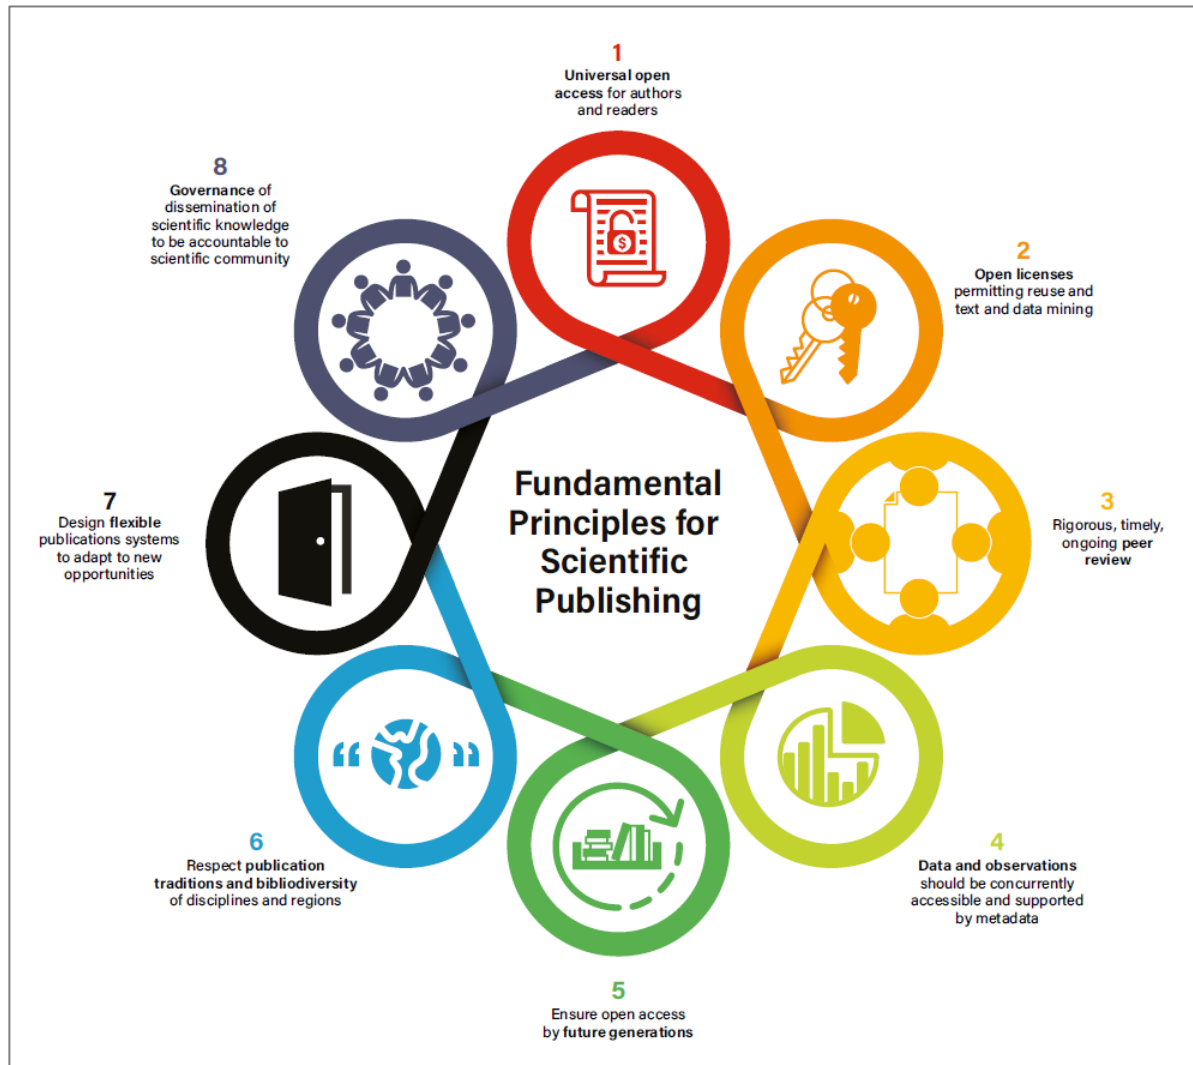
1
Universal open access for authors and readers

8
Governance of dissemination of scientific knowledge to be accountable to scientific community

2
Open licenses permitting reuse and text and data mining

Fundamental Principles for Scientific Publishing

7
Design flexible publications systems to adapt to new opportunities

3
Rigorous, timely, ongoing peer review

6
Respect publication traditions and bibliodiversity of disciplines and regions

4
Data and observations should be concurrently accessible and supported by metadata

5
Ensure open access by future generations